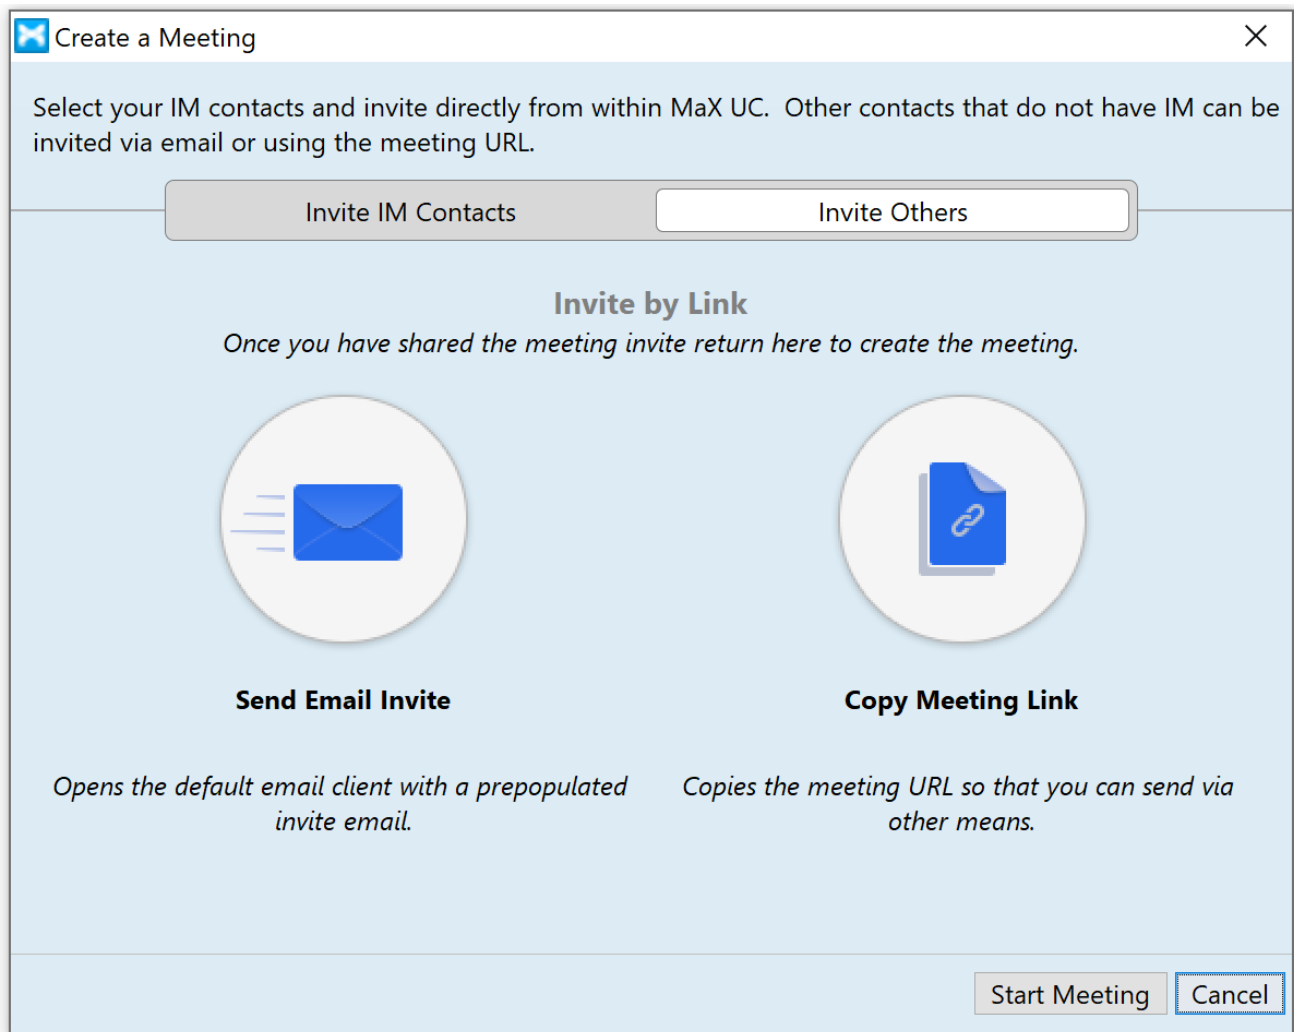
Create a Meeting

Select your IM contacts and invite directly from within MaX UC. Other contacts that do not have IM can be invited via email or using the meeting URL.

Invite IM Contacts

Invite Others

Invite by Link

Once you have shared the meeting invite return here to create the meeting.

Send Email Invite

Copy Meeting Link

Opens the default email client with a prepopulated invite email.

Copies the meeting URL so that you can send via other means.

Start Meeting

Cancel